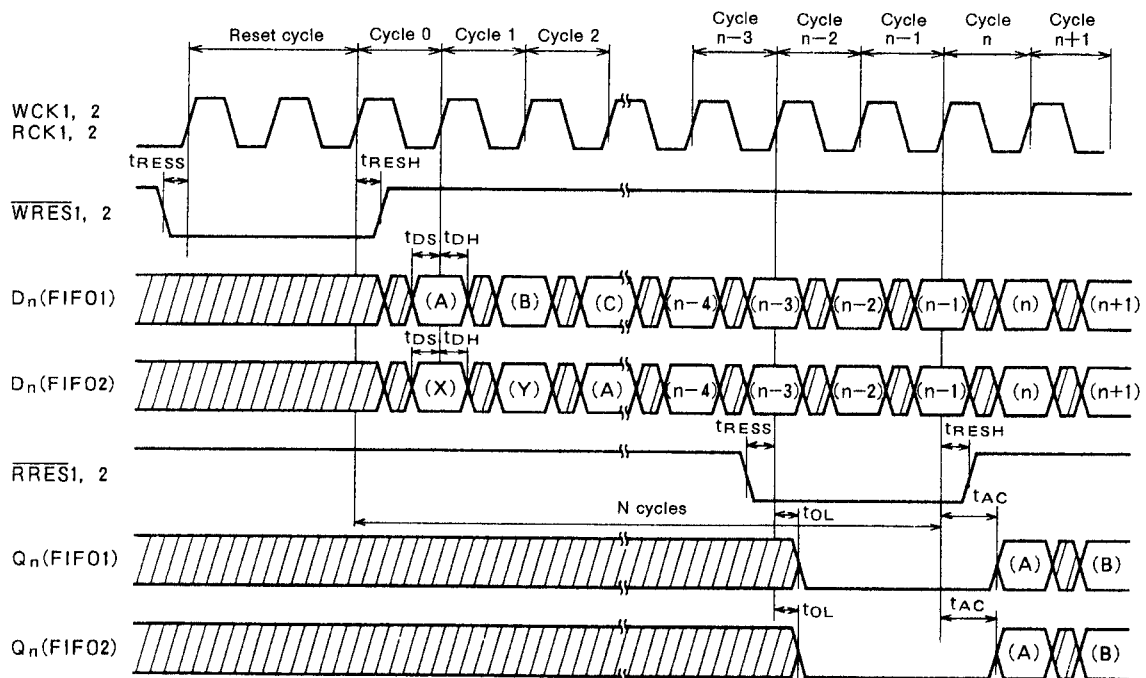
Reset cycle
Cycle 0
Cycle 1
Cycle 2
Cycle n−3
Cycle n−2
Cycle n−1
Cycle n
Cycle n+1

WCK1, 2
RCK1, 2
$t_{RESS}$
$t_{RESH}$
$\overline{WRES}$1, 2
$t_{DS}$ $t_{DH}$
$D_n$(FIFO1)
(A) (B) (C) (n−4) (n−3) (n−2) (n−1) (n) (n+1)
$t_{DS}$ $t_{DH}$
$D_n$(FIFO2)
(X) (Y) (A) (n−4) (n−3) (n−2) (n−1) (n) (n+1)
$t_{RESS}$
$t_{RESH}$
$\overline{RRES}$1, 2
$t_{AC}$
N cycles
$t_{OL}$
$Q_n$(FIFO1)
(A) (B)
$t_{OL}$
$t_{AC}$
$Q_n$(FIFO2)
(A) (B)